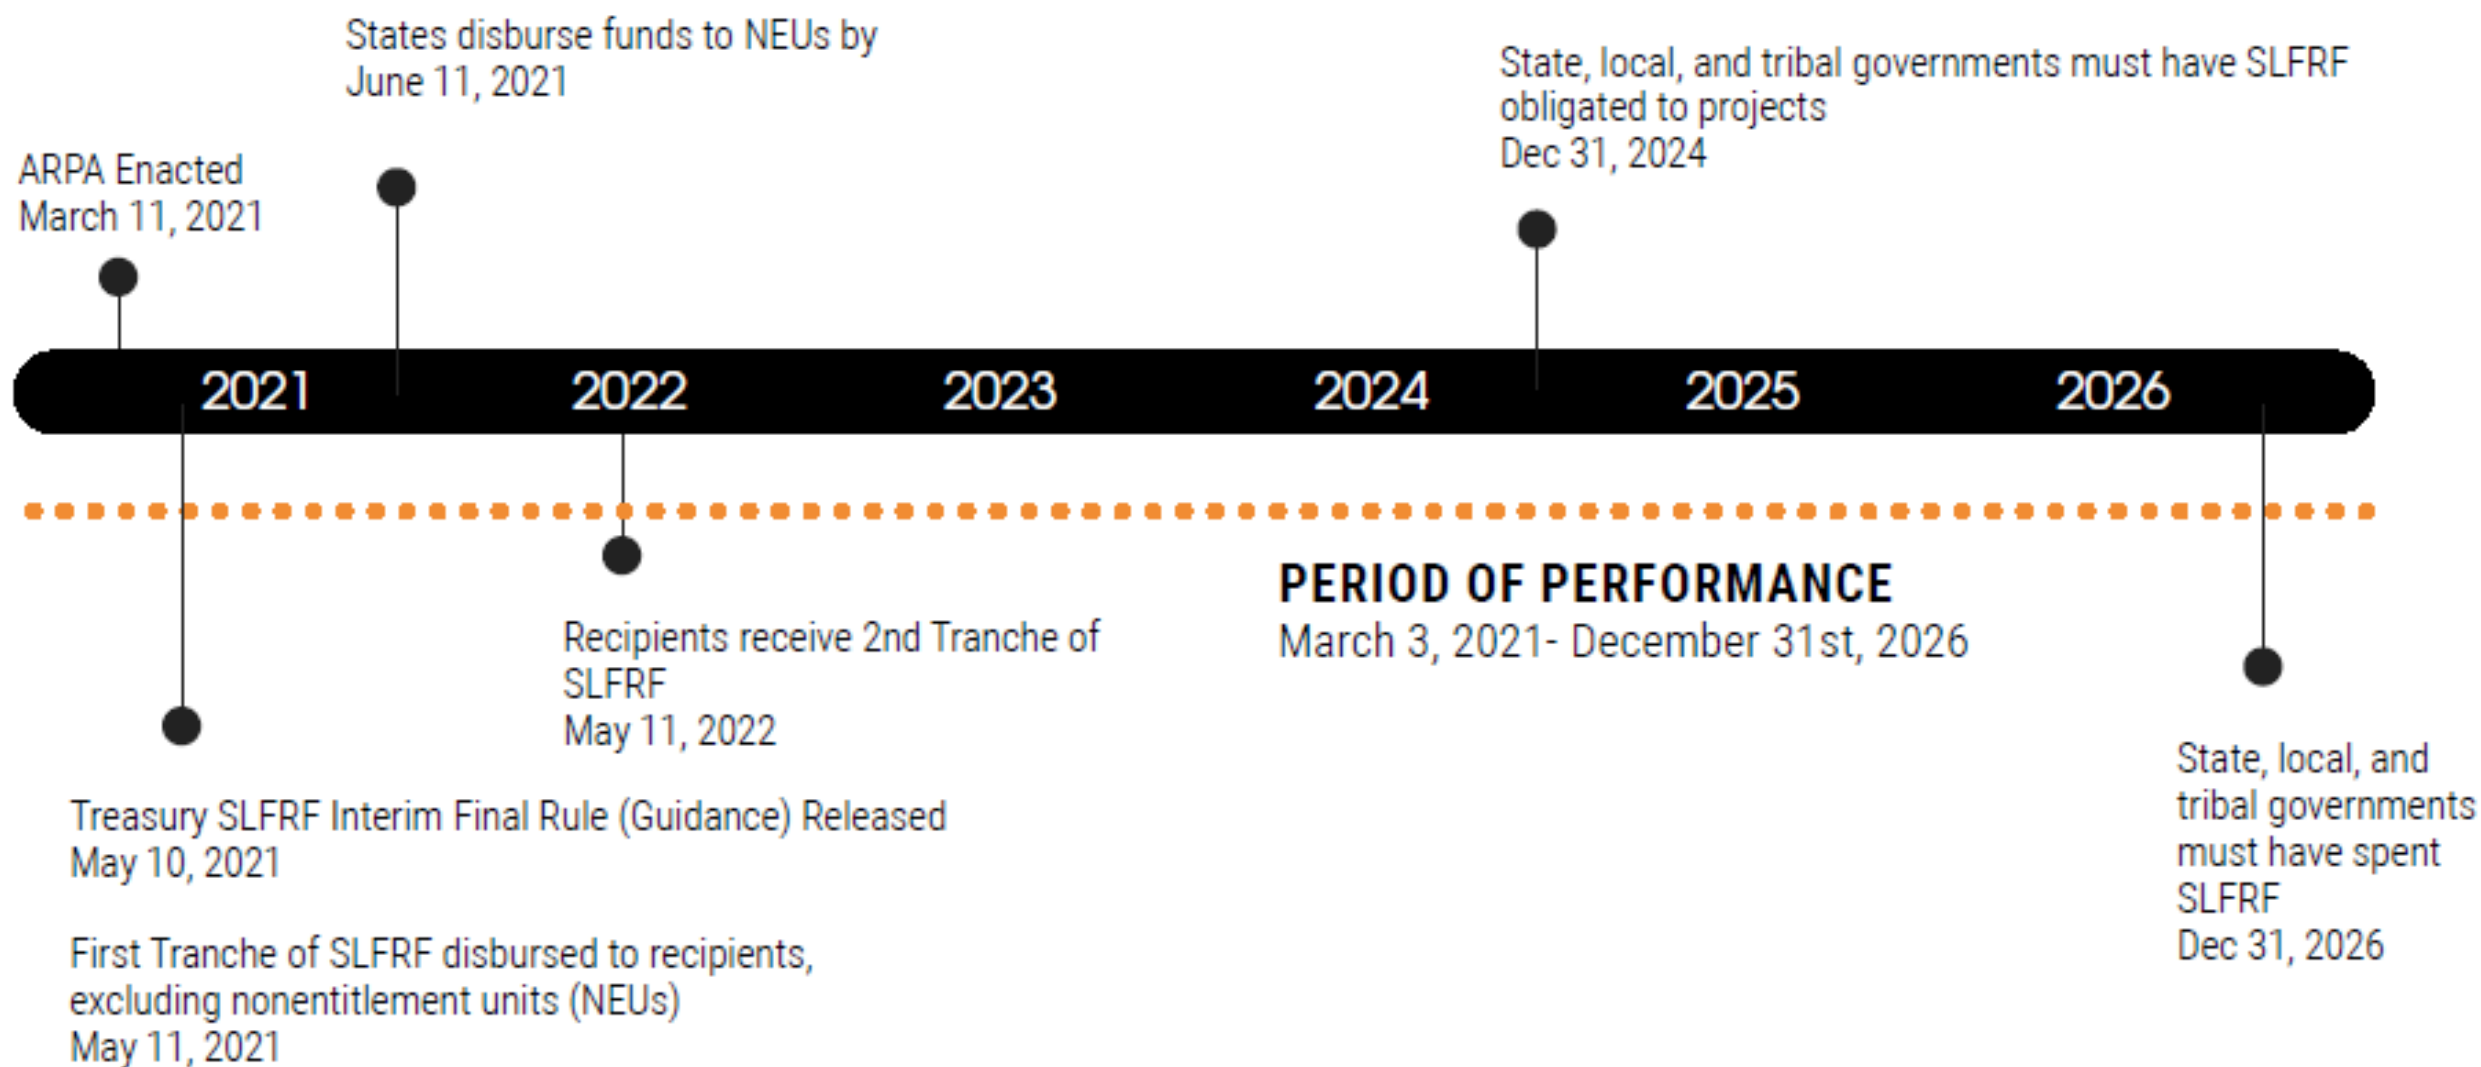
States disburse funds to NEUs by June 11, 2021

State, local, and tribal governments must have SLFRF obligated to projects
Dec 31, 2024

ARPA Enacted
March 11, 2021

2021 2022 2023 2024 2025 2026

PERIOD OF PERFORMANCE
March 3, 2021- December 31st, 2026

Recipients receive 2nd Tranche of SLFRF
May 11, 2022

Treasury SLFRF Interim Final Rule (Guidance) Released
May 10, 2021

First Tranche of SLFRF disbursed to recipients, excluding nonentitlement units (NEUs)
May 11, 2021

State, local, and tribal governments must have spent SLFRF
Dec 31, 2026